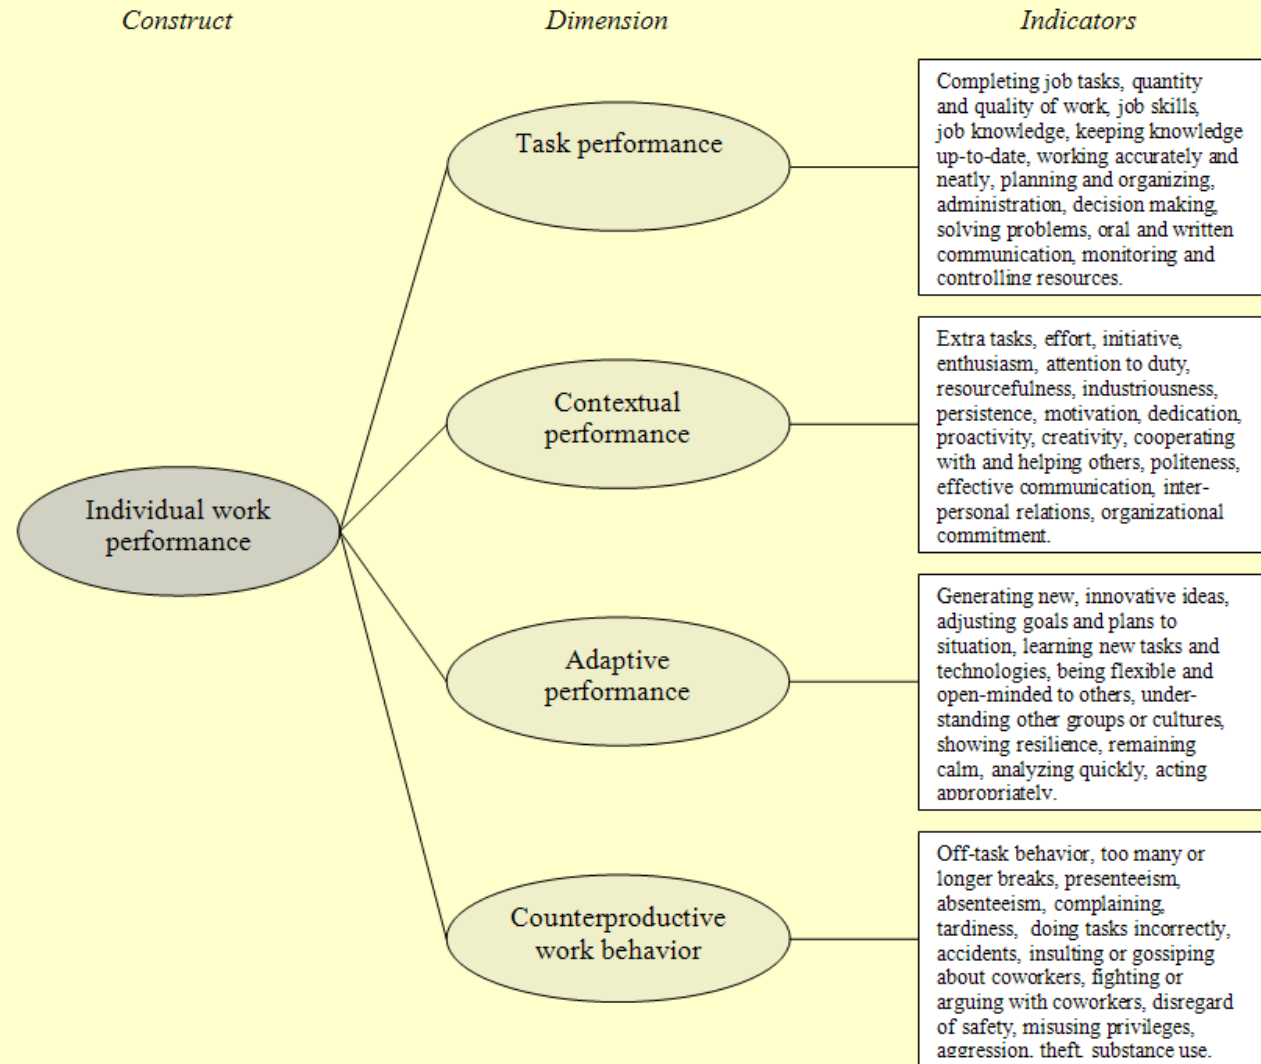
Construct

Dimension

Indicators

Individual work performance

Task performance

Completing job tasks, quantity and quality of work, job skills, job knowledge, keeping knowledge up-to-date, working accurately and neatly, planning and organizing, administration, decision making, solving problems, oral and written communication, monitoring and controlling resources.

Contextual performance

Extra tasks, effort, initiative, enthusiasm, attention to duty, resourcefulness, industriousness, persistence, motivation, dedication, proactivity, creativity, cooperating with and helping others, politeness, effective communication, interpersonal relations, organizational commitment.

Adaptive performance

Generating new, innovative ideas, adjusting goals and plans to situation, learning new tasks and technologies, being flexible and open-minded to others, understanding other groups or cultures, showing resilience, remaining calm, analyzing quickly, acting appropriately.

Counterproductive work behavior

Off-task behavior, too many or longer breaks, presenteeism, absenteeism, complaining, tardiness, doing tasks incorrectly, accidents, insulting or gossiping about coworkers, fighting or arguing with coworkers, disregard of safety, misusing privileges, aggression, theft, substance use.